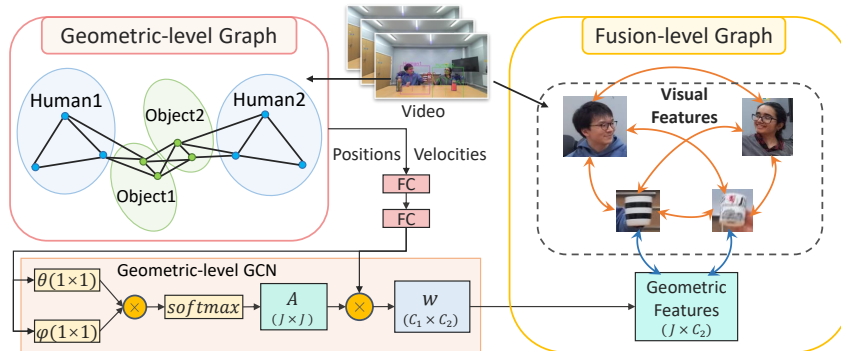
Geometric-level Graph

Human1

Object2

Human2

Object1

Video

Positions

Velocities

FC

FC

Geometric-level GCN

$\theta(1\times1)$

$\varphi(1\times1)$

$softmax$

$A$
$(J\times J)$

$W$
$(C_1\times C_2)$

Fusion-level Graph

Visual Features

Geometric Features
$(J\times C_2)$